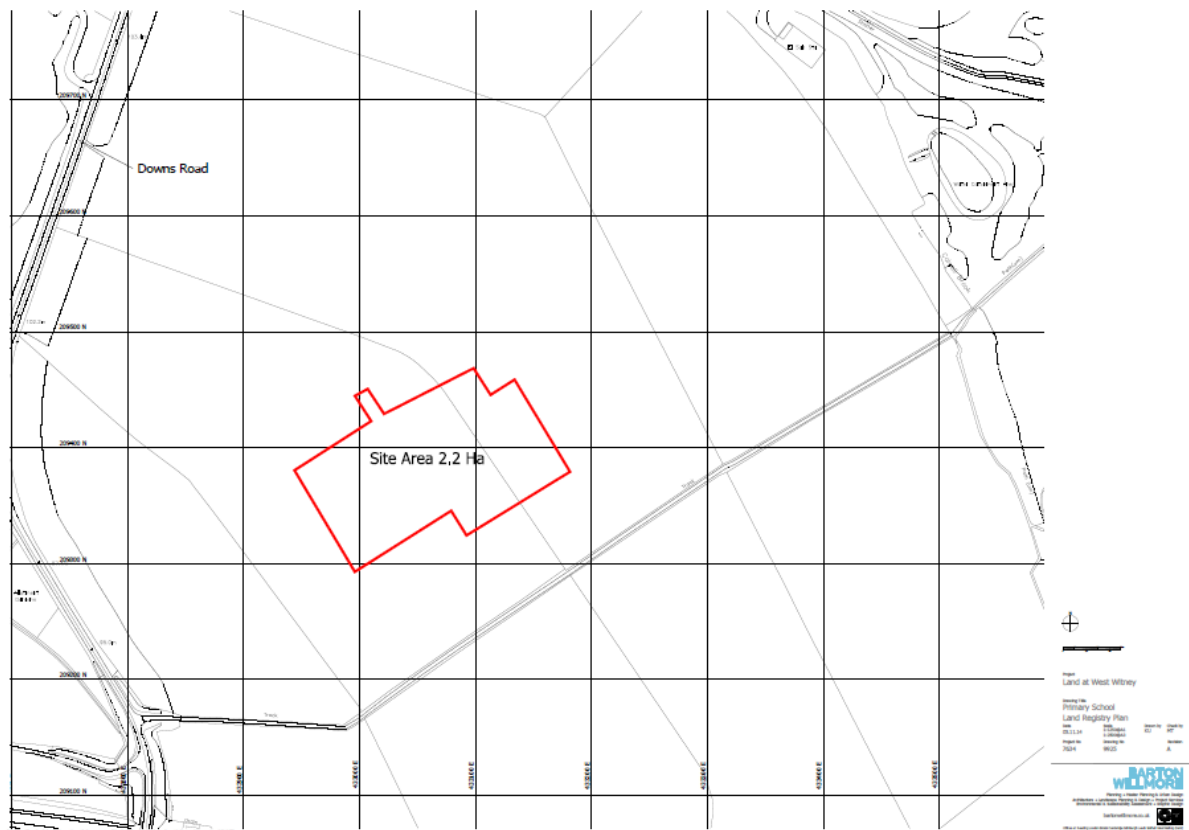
209700 N

Downs Road

209600 N

209500 N

209400 N

Site Area 2,2 Ha

209300 N

209200 N

209100 N

Project
Land at West Witney

Drawing Title
Primary School
Land Registry Plan

Project No
7624

BARTON WILLMORE